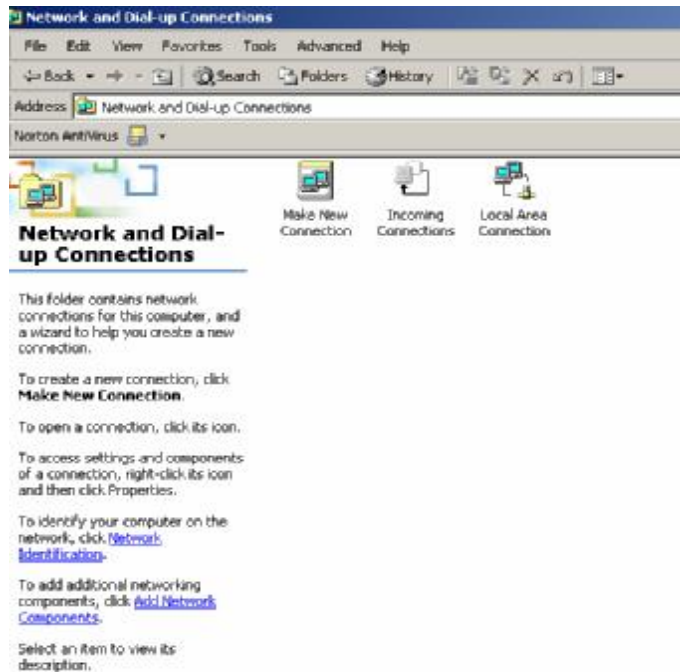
Network and Dial-up Connections

File Edit View Favorites Tools Advanced Help

Back Search Folders History

Address Network and Dial-up Connections

Norton AntiVirus

Network and Dial-up Connections

Make New Connection

Incoming Connections

Local Area Connection

This folder contains network connections for this computer, and a wizard to help you create a new connection.

To create a new connection, click **Make New Connection**.

To open a connection, click its icon.

To access settings and components of a connection, right-click its icon and then click Properties.

To identify your computer on the network, click Network Identification.

To add additional networking components, click Add Network Components.

Select an item to view its description.